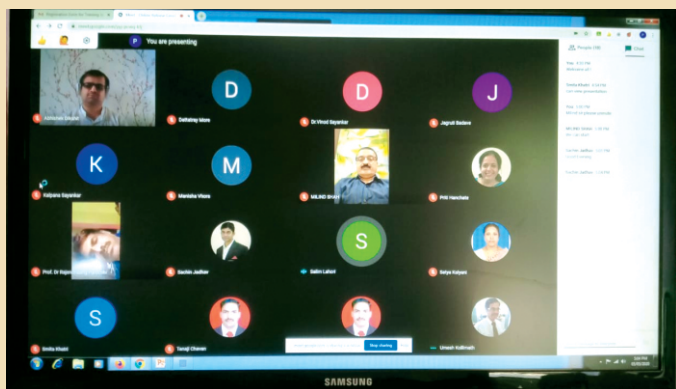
You are presenting

D
D
J
K
M
S
S

Abhishek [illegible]
Dattatray More
Dr Vinod Sayankar
Jagruti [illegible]
Kalpana Sayankar
Manisha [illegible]
MILIND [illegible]
Priti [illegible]
Prof. Dr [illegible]
Sachin Jadhav
Salim Lahori
Satya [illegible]
Smita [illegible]
Tanaji Chavan
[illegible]
Umesh Kulkarni

People (19)
Chat

Stop sharing

SAMSUNG